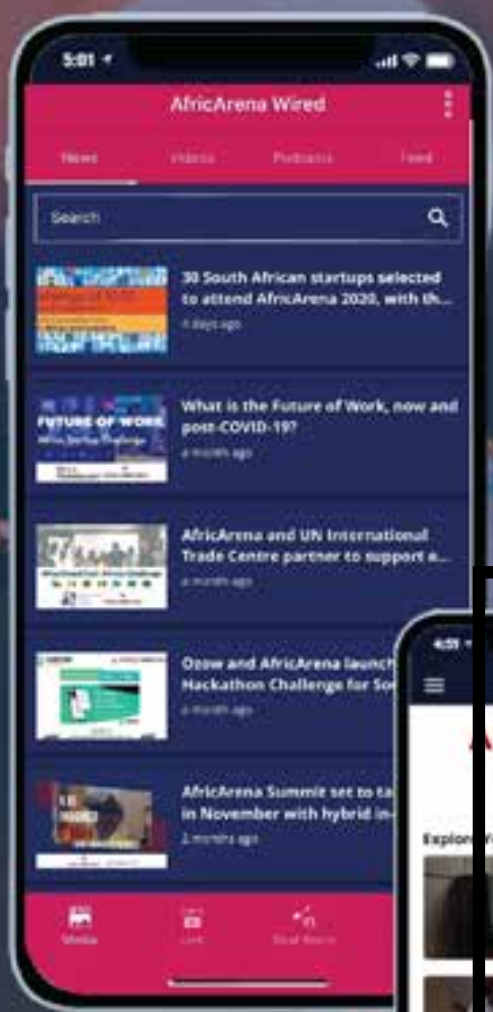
5:01

AfricArena Wired

News Videos Podcasts Feed

Search

30 South African startups selected to attend AfricArena 2020, with th...
4 days ago

What is the Future of Work, now and post-COVID-19?
a month ago

AfricArena and UN International Trade Centre partner to support a...
a month ago

Ozow and AfricArena launch Hackathon Challenge for So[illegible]
a month ago

AfricArena Summit set to ta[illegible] in November with hybrid in-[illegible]
2 months ago

Media Live Deal Room

4:01

Explore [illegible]